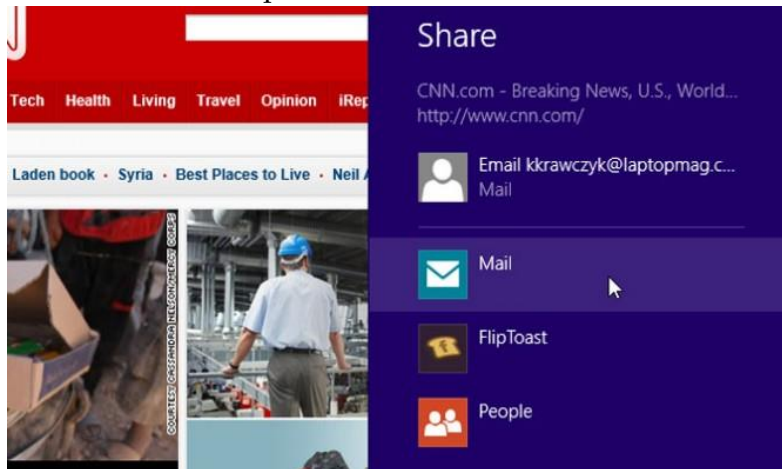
Tech Health Living Travel Opinion iRep

Laden book · Syria · Best Places to Live · Neil

COURTESY CASSANDRA NELSON/MERCY CORPS

Share

CNN.com - Breaking News, U.S., World...
http://www.cnn.com/

Email kkrawczyk@laptopmag.c...
Mail

Mail

FlipToast

People